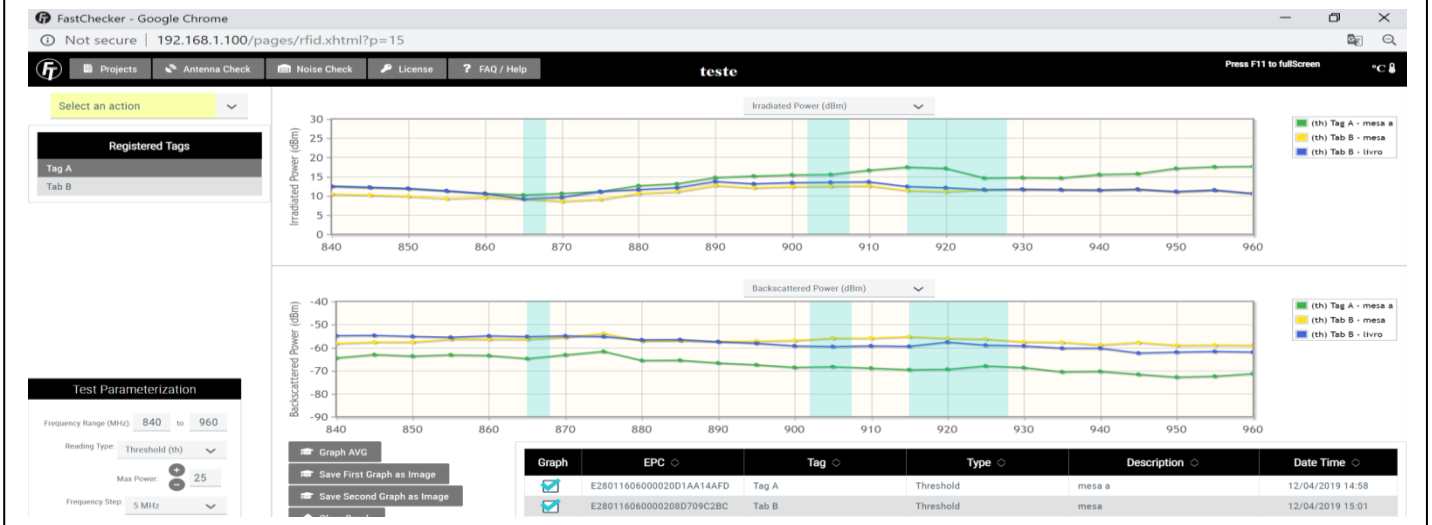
FastChecker - Google Chrome

Not secure | 192.168.1.100/pages/rfid.xhtml?p=15

Projects Antenna Check Noise Check License FAQ / Help

teste

Press F11 to fullScreen

°C

Select an action

Registered Tags

Tag A

Tab B

Irradiated Power (dBm)

Irradiated Power (dBm)

30
25
20
15
10
5
0

840 850 860 870 880 890 900 910 920 930 940 950 960

(th) Tag A - mesa a
(th) Tab B - mesa
(th) Tab B - livro

Backscattered Power (dBm)

Backscattered Power (dBm)

-40
-50
-60
-70
-80
-90

840 850 860 870 880 890 900 910 920 930 940 950 960

(th) Tag A - mesa a
(th) Tab B - mesa
(th) Tab B - livro

Test Parameterization

Frequency Range (MHz): 840 to 960

Reading Type: Threshold (th)

Max Power: 25

Frequency Step: 5 MHz

Graph AVG

Save First Graph as Image

Save Second Graph as Image

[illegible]

| Graph | EPC | Tag | Type | Description | Date Time |
|---|---|---|---|---|---|
| | E280116060000020D1AA14AFD | Tag A | Threshold | mesa a | 12/04/2019 14:58 |
| | E280116060000208D709C2BC | Tab B | Threshold | mesa | 12/04/2019 15:01 |